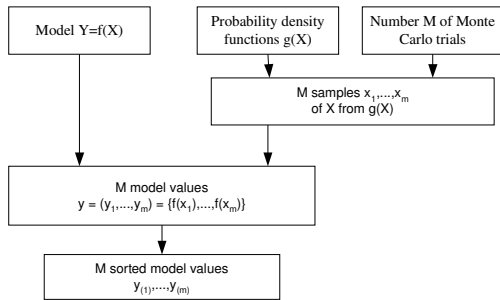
Model Y=f(X)

Probability density functions g(X)

Number M of Monte Carlo trials

M samples $x_1,...,x_m$ of X from g(X)

M model values $y = (y_1,...,y_m) = \{f(x_1),...,f(x_m)\}$

M sorted model values $y_{(1)},...,y_{(m)}$